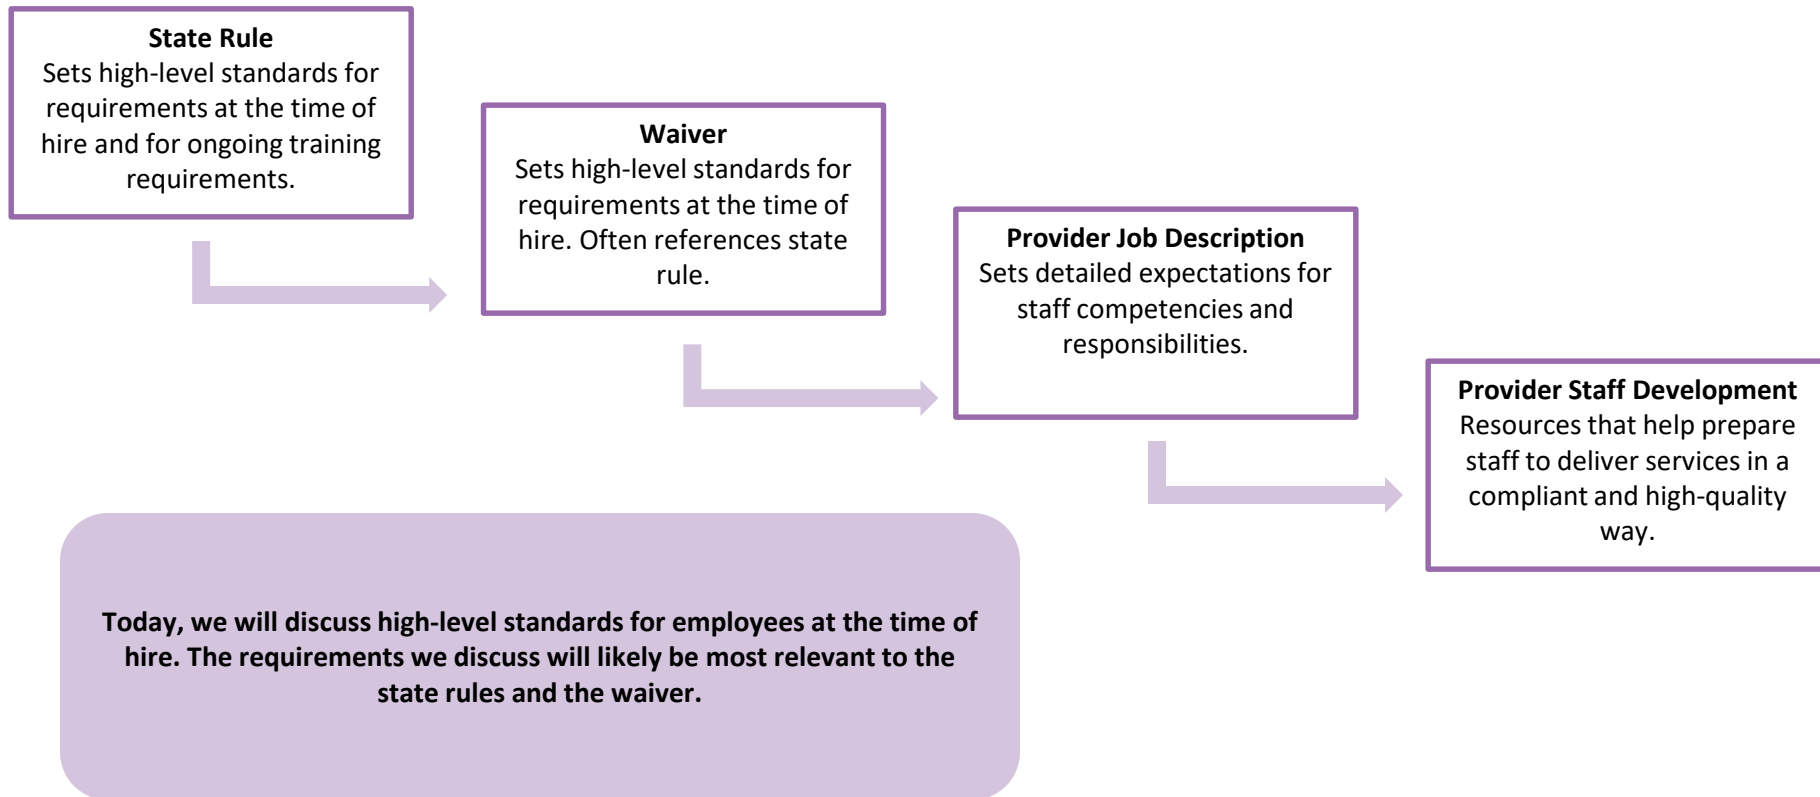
**State Rule**
Sets high-level standards for requirements at the time of hire and for ongoing training requirements.

**Waiver**
Sets high-level standards for requirements at the time of hire. Often references state rule.

**Provider Job Description**
Sets detailed expectations for staff competencies and responsibilities.

**Provider Staff Development**
Resources that help prepare staff to deliver services in a compliant and high-quality way.

**Today, we will discuss high-level standards for employees at the time of hire. The requirements we discuss will likely be most relevant to the state rules and the waiver.**